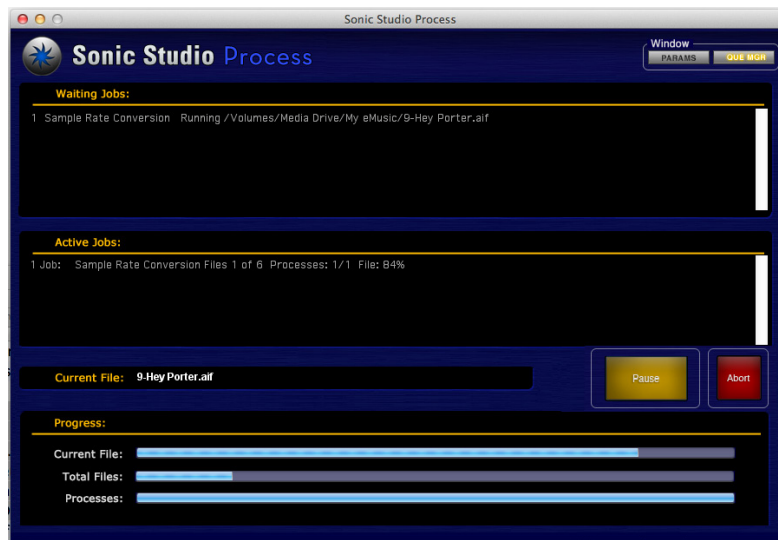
Sonic Studio Process

Sonic Studio Process

Window
PARAMS
QUE MGR

Waiting Jobs:

1 Sample Rate Conversion Running /Volumes/Media Drive/My eMusic/9-Hey Porter.aif

Active Jobs:

1 Job: Sample Rate Conversion Files 1 of 6 Processes: 1/1 File: 84%

Current File: 9-Hey Porter.aif

Pause

Abort

Progress:

Current File:
Total Files:
Processes: